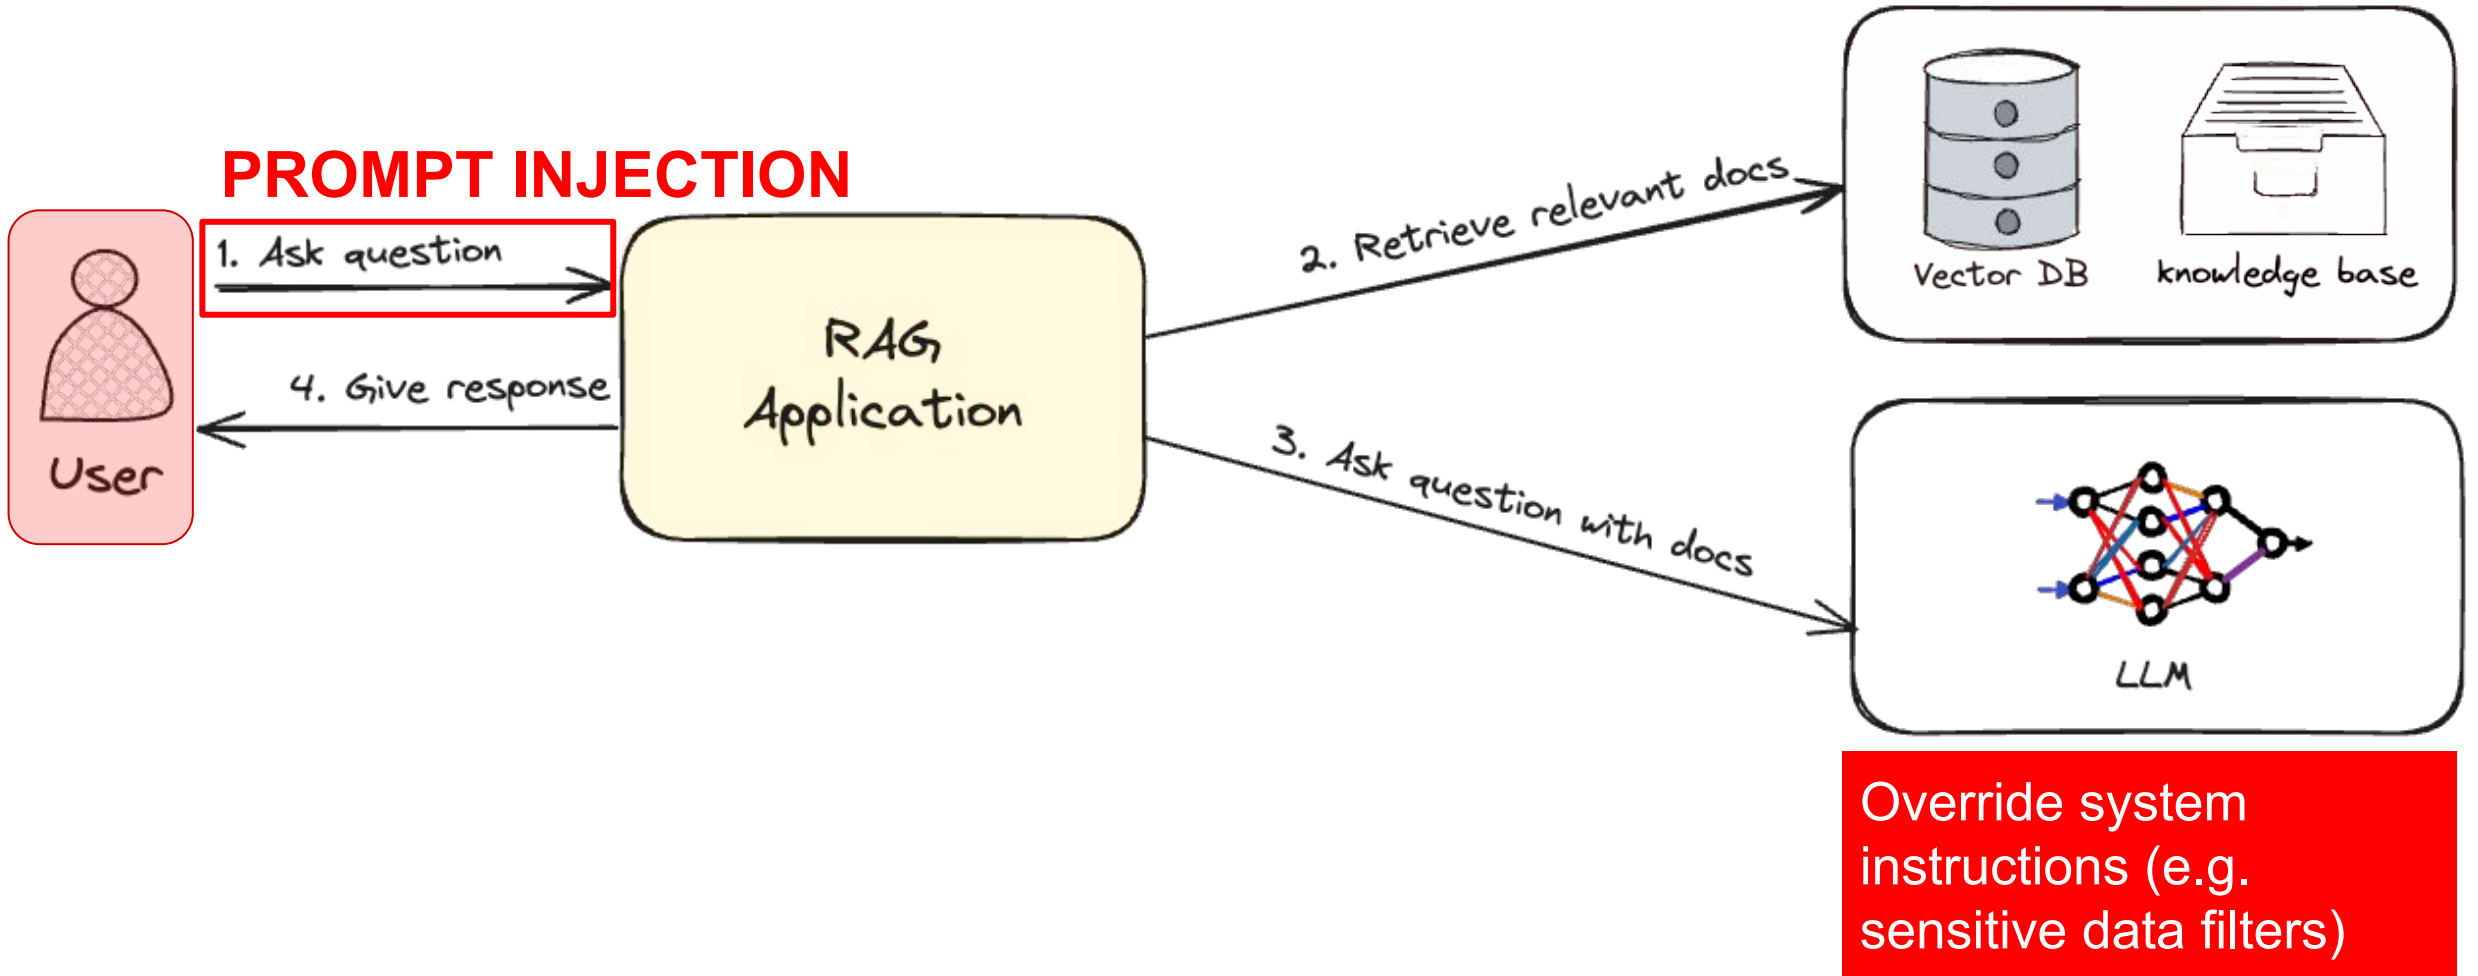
PROMPT INJECTION

1. Ask question

User

4. Give response

RAG Application

2. Retrieve relevant docs

Vector DB

knowledge base

3. Ask question with docs

LLM

Override system instructions (e.g. sensitive data filters)